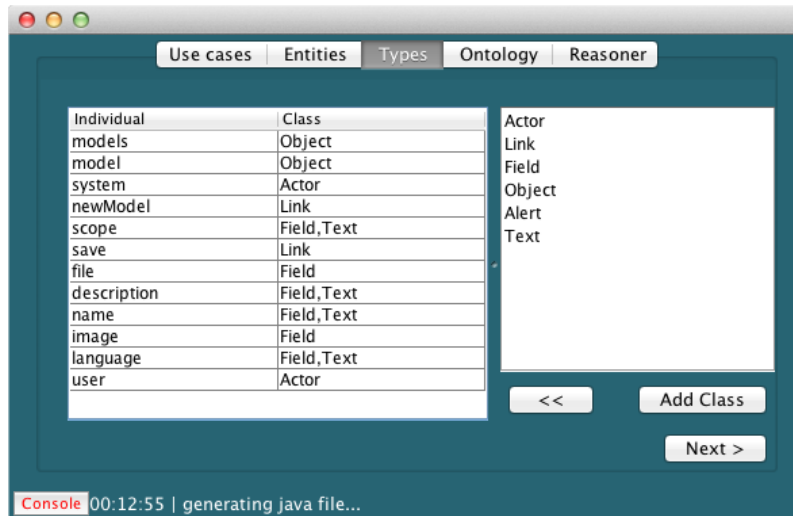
Use cases | Entities | Types | Ontology | Reasoner

| Individual | Class |
|---|---|
| models | Object |
| model | Object |
| system | Actor |
| newModel | Link |
| scope | Field,Text |
| save | Link |
| file | Field |
| description | Field,Text |
| name | Field,Text |
| image | Field |
| language | Field,Text |
| user | Actor |

Actor
Link
Field
Object
Alert
Text

<<
Add Class

Next >

Console 00:12:55 | generating java file...